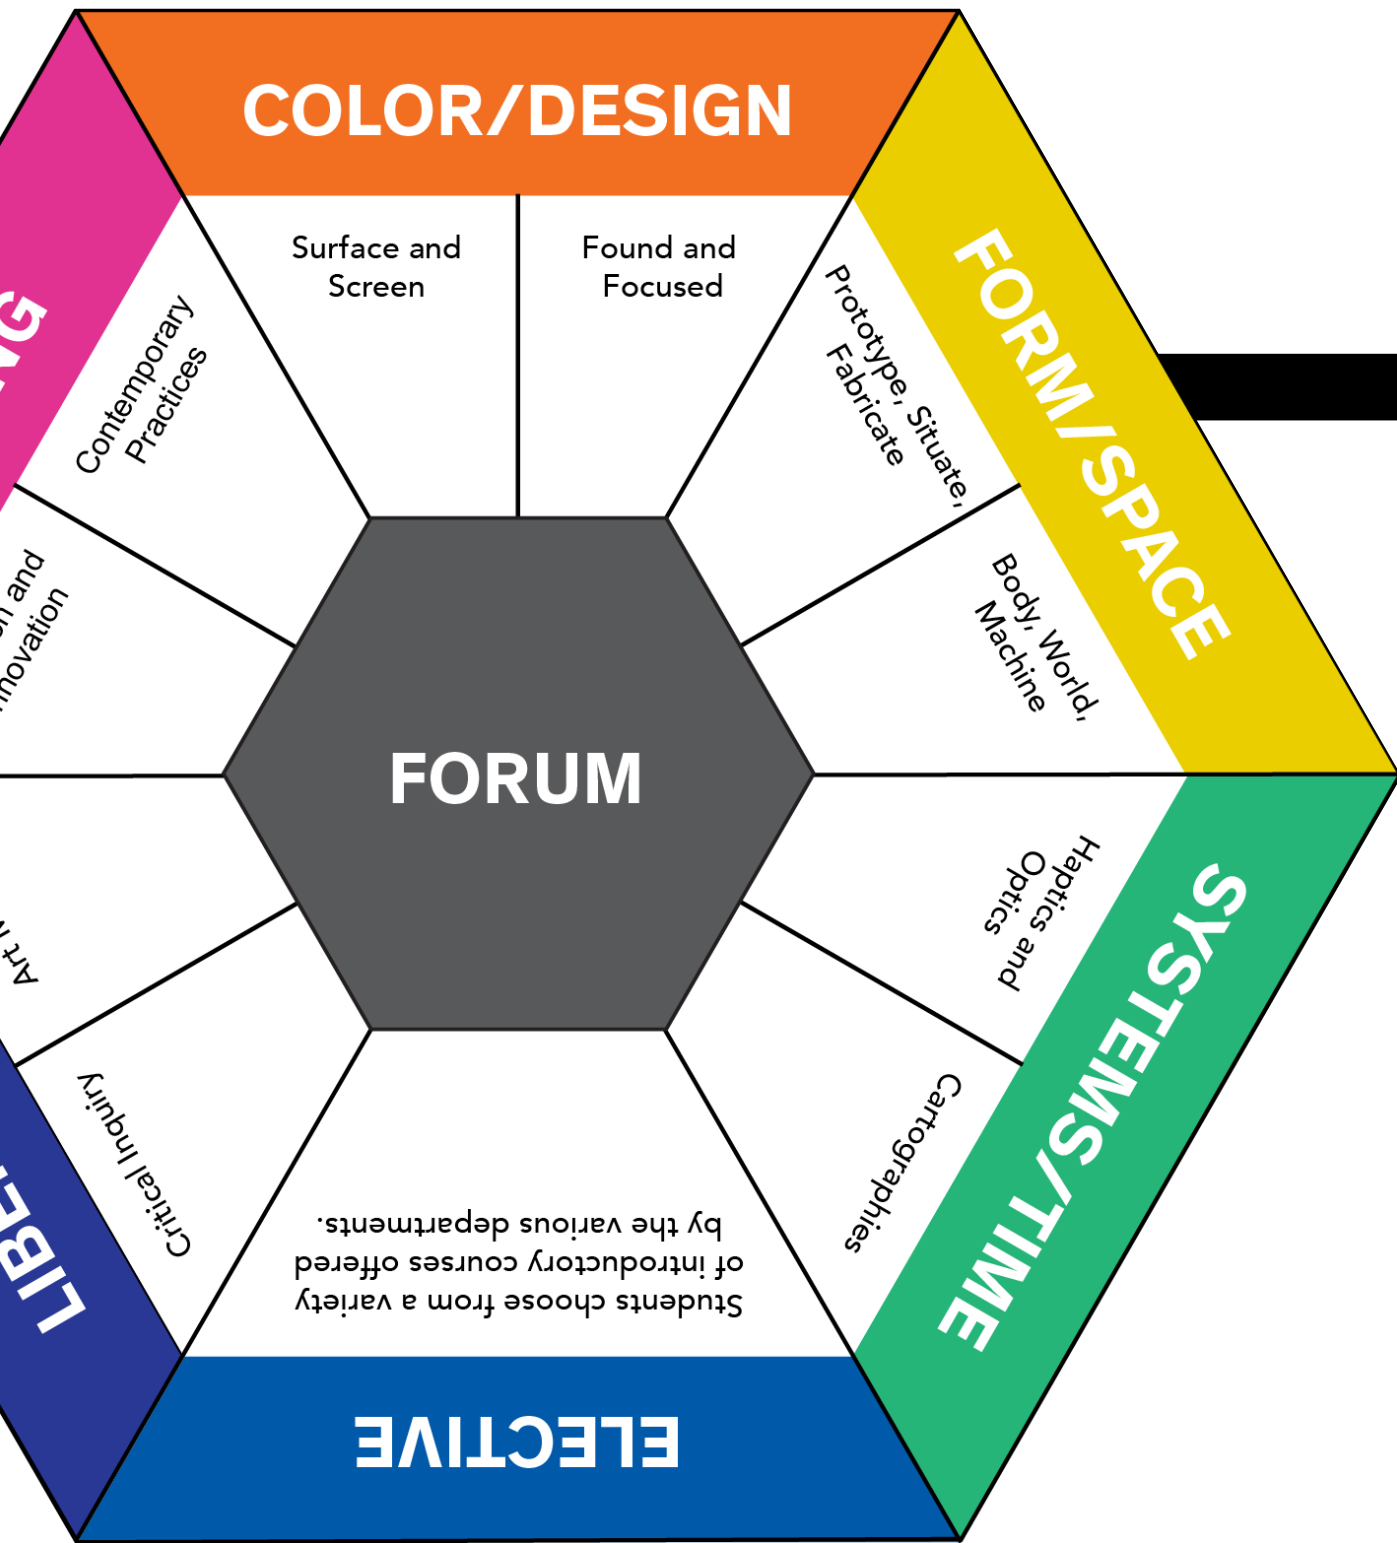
COLOR/DESIGN

Surface and Screen

Found and Focused

FORM/SPACE

Prototype, Situate, Fabricate

Body, World, Machine

SYSTEMS/TIME

Haptics and Optics

Cartographies

ELECTIVE

Students choose from a variety of introductory courses offered by the various departments.

LIBE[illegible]

Critical Inquiry

Art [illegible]

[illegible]n and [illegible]nnovation

Contemporary Practices

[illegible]G

FORUM